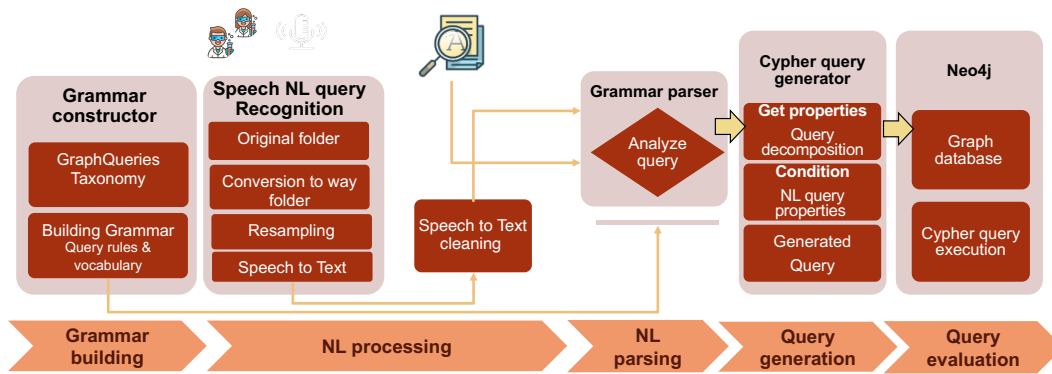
Grammar constructor

GraphQueries Taxonomy

Building Grammar
Query rules & vocabulary

Speech NL query Recognition

Original folder

Conversion to way folder

Resampling

Speech to Text

Speech to Text cleaning

Grammar parser

Analyze query

Cypher query generator

Get properties
Query decomposition

Condition
NL query properties

Generated Query

Neo4j

Graph database

Cypher query execution

Grammar building

NL processing

NL parsing

Query generation

Query evaluation